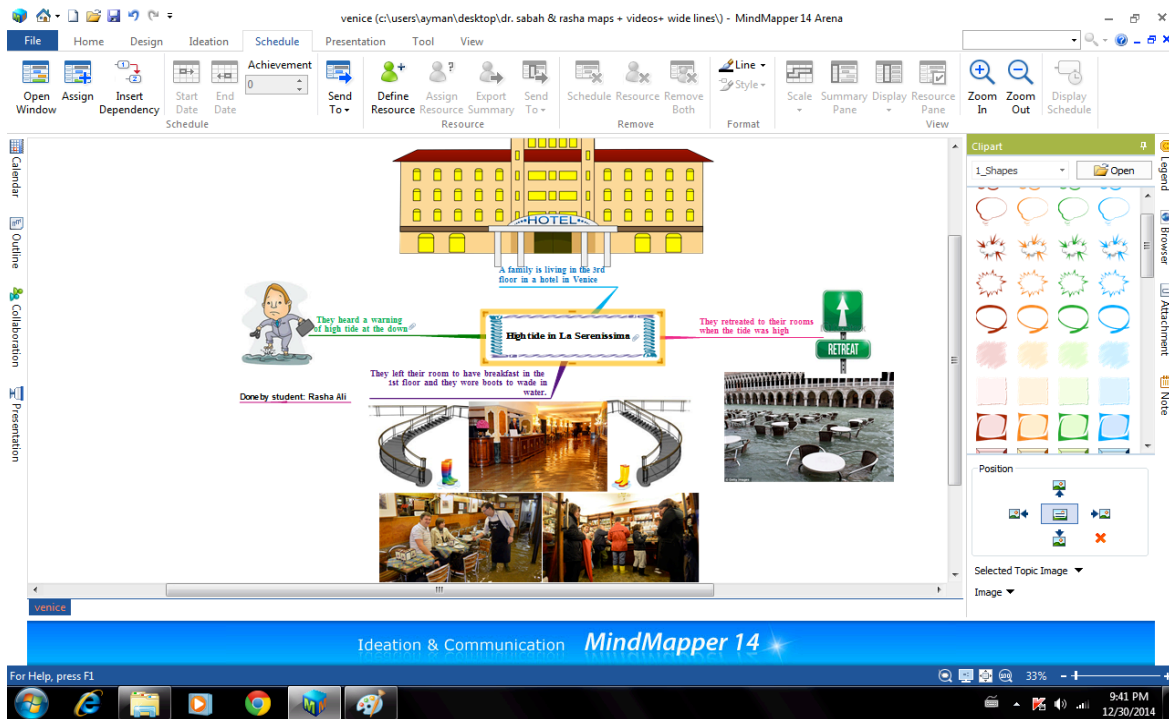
venice (c:\users\ayman\desktop\dr. sabah & rasha maps + videos+ wide lines\) - MindMapper 14 Arena

File Home Design Ideation Schedule Presentation Tool View

Open Window | Assign | Insert Dependency | Start Date | End Date | Achievement 0 | Send To | Define Resource | Assign Resource | Export Summary | Send To | Schedule | Resource | Remove Both | Line | Style | Scale | Summary Pane | Display | Resource Pane | Zoom In | Zoom Out | Display Schedule

Schedule | Resource | Remove | Format | View

Calendar
Outline
Collaboration
Presentation

HOTEL

A family is living in the 3rd floor in a hotel in Venice

They heard a warning of high tide at the down

High tide in La Serenissima

They retreated to their rooms when the tide was high

RETREAT

They left their room to have breakfast in the 1st floor and they wore boots to wade in water.

Done by student: Rasha Ali

venice

Clipart
1_Shapes
Open
Legend
Browser
Attachment
Note

Position

Selected Topic Image
Image

Ideation & Communication MindMapper 14

For Help, press F1
33%

9:41 PM
12/30/2014